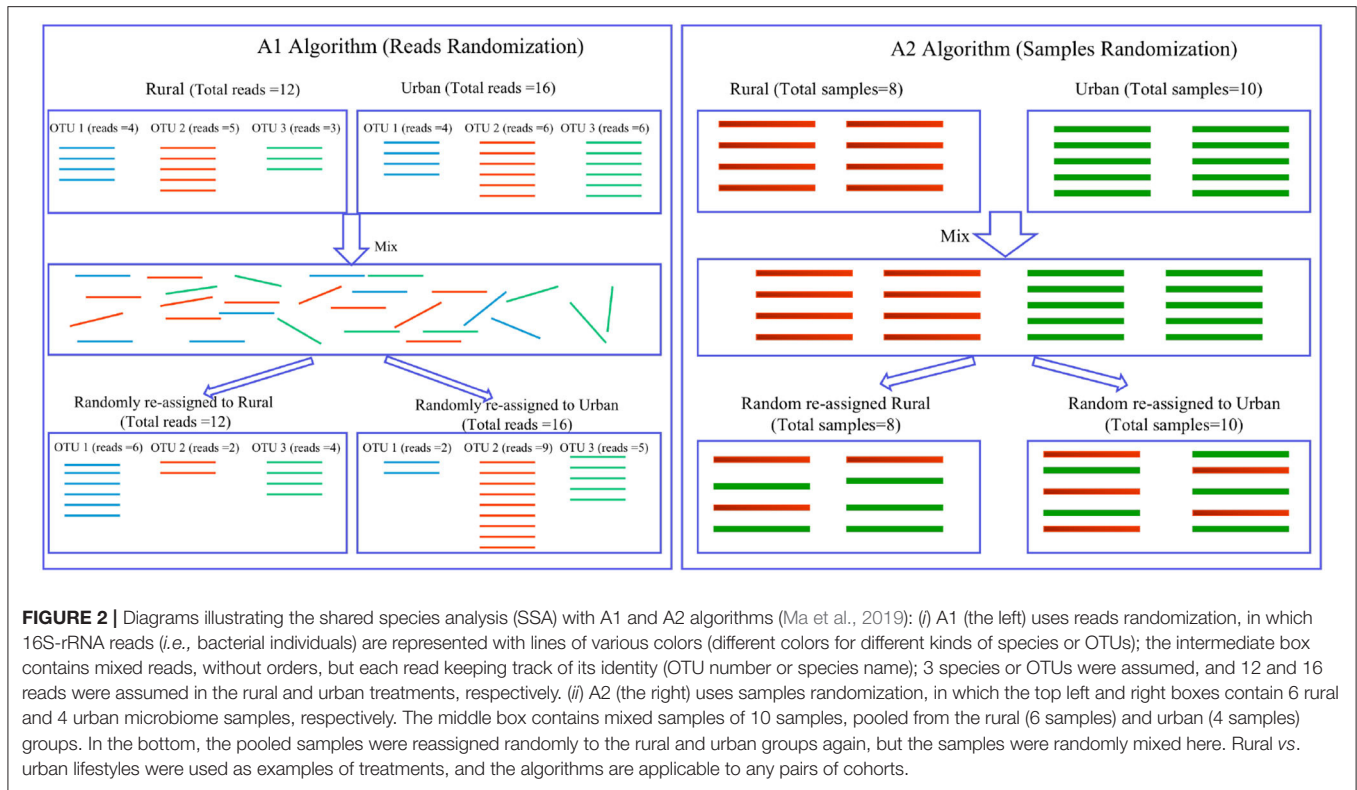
A1 Algorithm (Reads Randomization)

Rural (Total reads =12)

Urban (Total reads =16)

OTU 1 (reads =4) OTU 2 (reads =5) OTU 3 (reads =3)

OTU 1 (reads =4) OTU 2 (reads =6) OTU 3 (reads =6)

Mix

Randomly re-assigned to Rural (Total reads =12)

Randomly re-assigned to Urban (Total reads =16)

OTU 1 (reads =6) OTU 2 (reads =2) OTU 3 (reads =4)

OTU 1 (reads =2) OTU 2 (reads =9) OTU 3 (reads =5)

A2 Algorithm (Samples Randomization)

Rural (Total samples=8)

Urban (Total samples=10)

Mix

Random re-assigned Rural (Total samples=8)

Random re-assigned to Urban (Total samples=10)

**FIGURE 2 |** Diagrams illustrating the shared species analysis (SSA) with A1 and A2 algorithms (Ma et al., 2019): (*i*) A1 (the left) uses reads randomization, in which 16S-rRNA reads (*i.e.,* bacterial individuals) are represented with lines of various colors (different colors for different kinds of species or OTUs); the intermediate box contains mixed reads, without orders, but each read keeping track of its identity (OTU number or species name); 3 species or OTUs were assumed, and 12 and 16 reads were assumed in the rural and urban treatments, respectively. (*ii*) A2 (the right) uses samples randomization, in which the top left and right boxes contain 6 rural and 4 urban microbiome samples, respectively. The middle box contains mixed samples of 10 samples, pooled from the rural (6 samples) and urban (4 samples) groups. In the bottom, the pooled samples were reassigned randomly to the rural and urban groups again, but the samples were randomly mixed here. Rural *vs*. urban lifestyles were used as examples of treatments, and the algorithms are applicable to any pairs of cohorts.